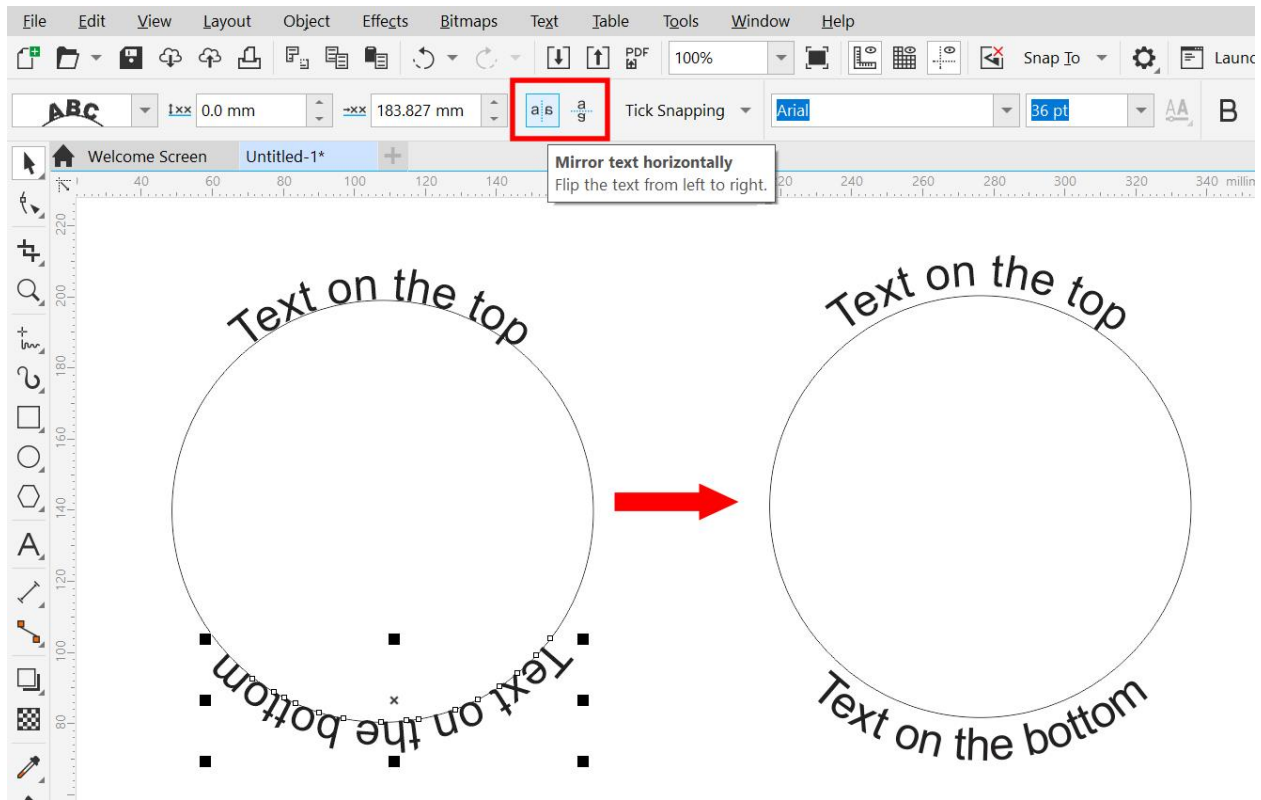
File Edit View Layout Object Effects Bitmaps Text Table Tools Window Help

100% Snap To Launc

ABC 0.0 mm 183.827 mm Tick Snapping Arial 36 pt B

Welcome Screen Untitled-1*

Mirror text horizontally
Flip the text from left to right.

40 60 80 100 120 140 220 240 260 280 300 320 340 millin

220 200 180 160 140 120 100 80

Text on the top

Text on the bottom

Text on the top

Text on the bottom